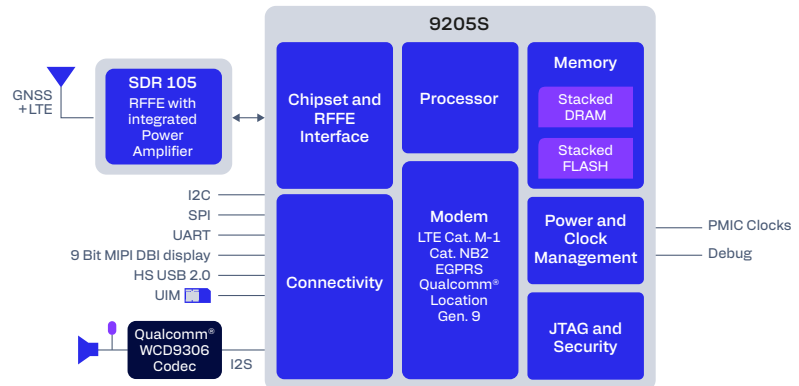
9205S

GNSS +LTE

SDR 105
RFFE with integrated Power Amplifier

Chipset and RFFE Interface

Processor

Memory
Stacked DRAM
Stacked FLASH

I2C
SPI
UART
9 Bit MIPI DBI display
HS USB 2.0
UIM

Connectivity

Modem
LTE Cat. M-1
Cat. NB2
EGPRS
Qualcomm®
Location
Gen. 9

Power and Clock Management

PMIC Clocks
Debug

JTAG and Security

Qualcomm®
WCD9306
Codec

I2S